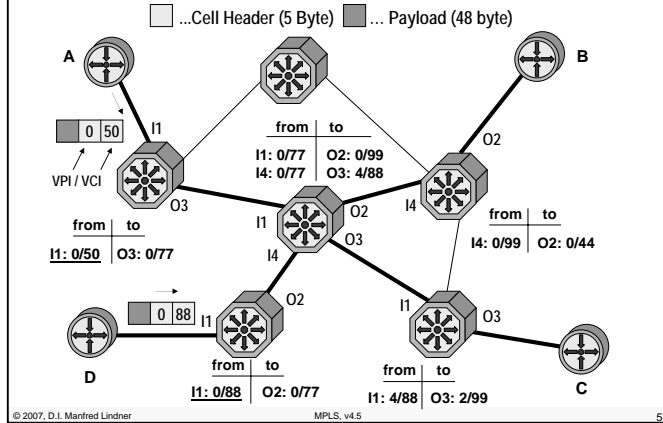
...Cell Header (5 Byte) ... Payload (48 byte)

A

B

0 50

VPI / VCI

I1

O3

| from | to |
|---|---|
| I1: 0/50 | O3: 0/77 |

| from | to |
|---|---|
| I1: 0/77 | O2: 0/99 |
| I4: 0/77 | O3: 4/88 |

O2

I4

I1

O2

O3

I4

| from | to |
|---|---|
| I4: 0/99 | O2: 0/44 |

0 88

I1

O2

D

| from | to |
|---|---|
| I1: 0/88 | O2: 0/77 |

I1

O3

| from | to |
|---|---|
| I1: 4/88 | O3: 2/99 |

C

© 2007, D.I. Manfred Lindner MPLS, v4.5 5